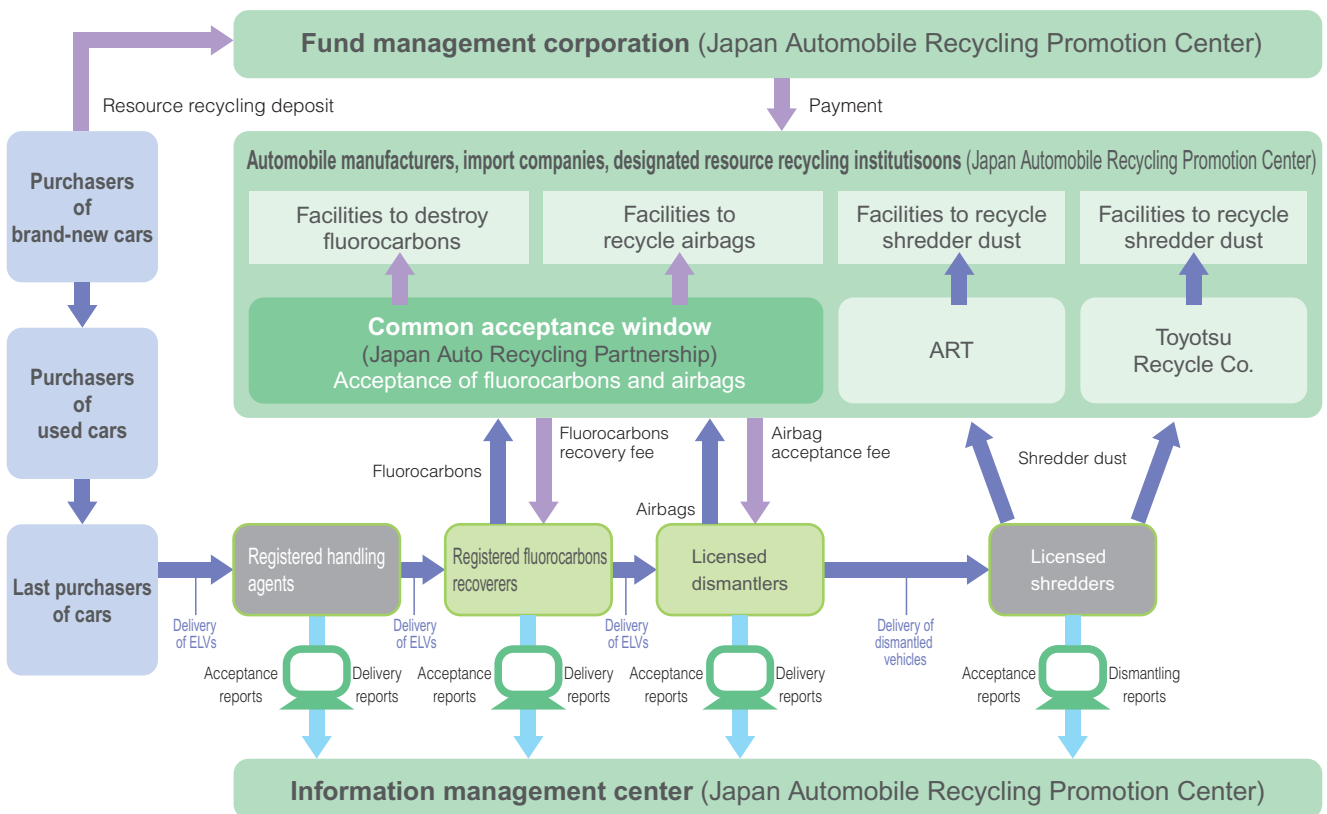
**Fund management corporation** (Japan Automobile Recycling Promotion Center)

Resource recycling deposit

Payment

Automobile manufacturers, import companies, designated resource recycling institutisoons (Japan Automobile Recycling Promotion Center)

Facilities to destroy fluorocarbons

Facilities to recycle airbags

Facilities to recycle shredder dust

Facilities to recycle shredder dust

**Common acceptance window**
(Japan Auto Recycling Partnership)
Acceptance of fluorocarbons and airbags

ART

Toyotsu Recycle Co.

Purchasers of brand-new cars

Purchasers of used cars

Last purchasers of cars

Fluorocarbons

Fluorocarbons recovery fee

Airbags

Airbag acceptance fee

Shredder dust

Registered handling agents

Registered fluorocarbons recoverers

Licensed dismantlers

Licensed shredders

Delivery of ELVs

Delivery of ELVs

Delivery of ELVs

Delivery of dismantled vehicles

Acceptance reports

Delivery reports

Acceptance reports

Delivery reports

Acceptance reports

Delivery reports

Acceptance reports

Dismantling reports

**Information management center** (Japan Automobile Recycling Promotion Center)